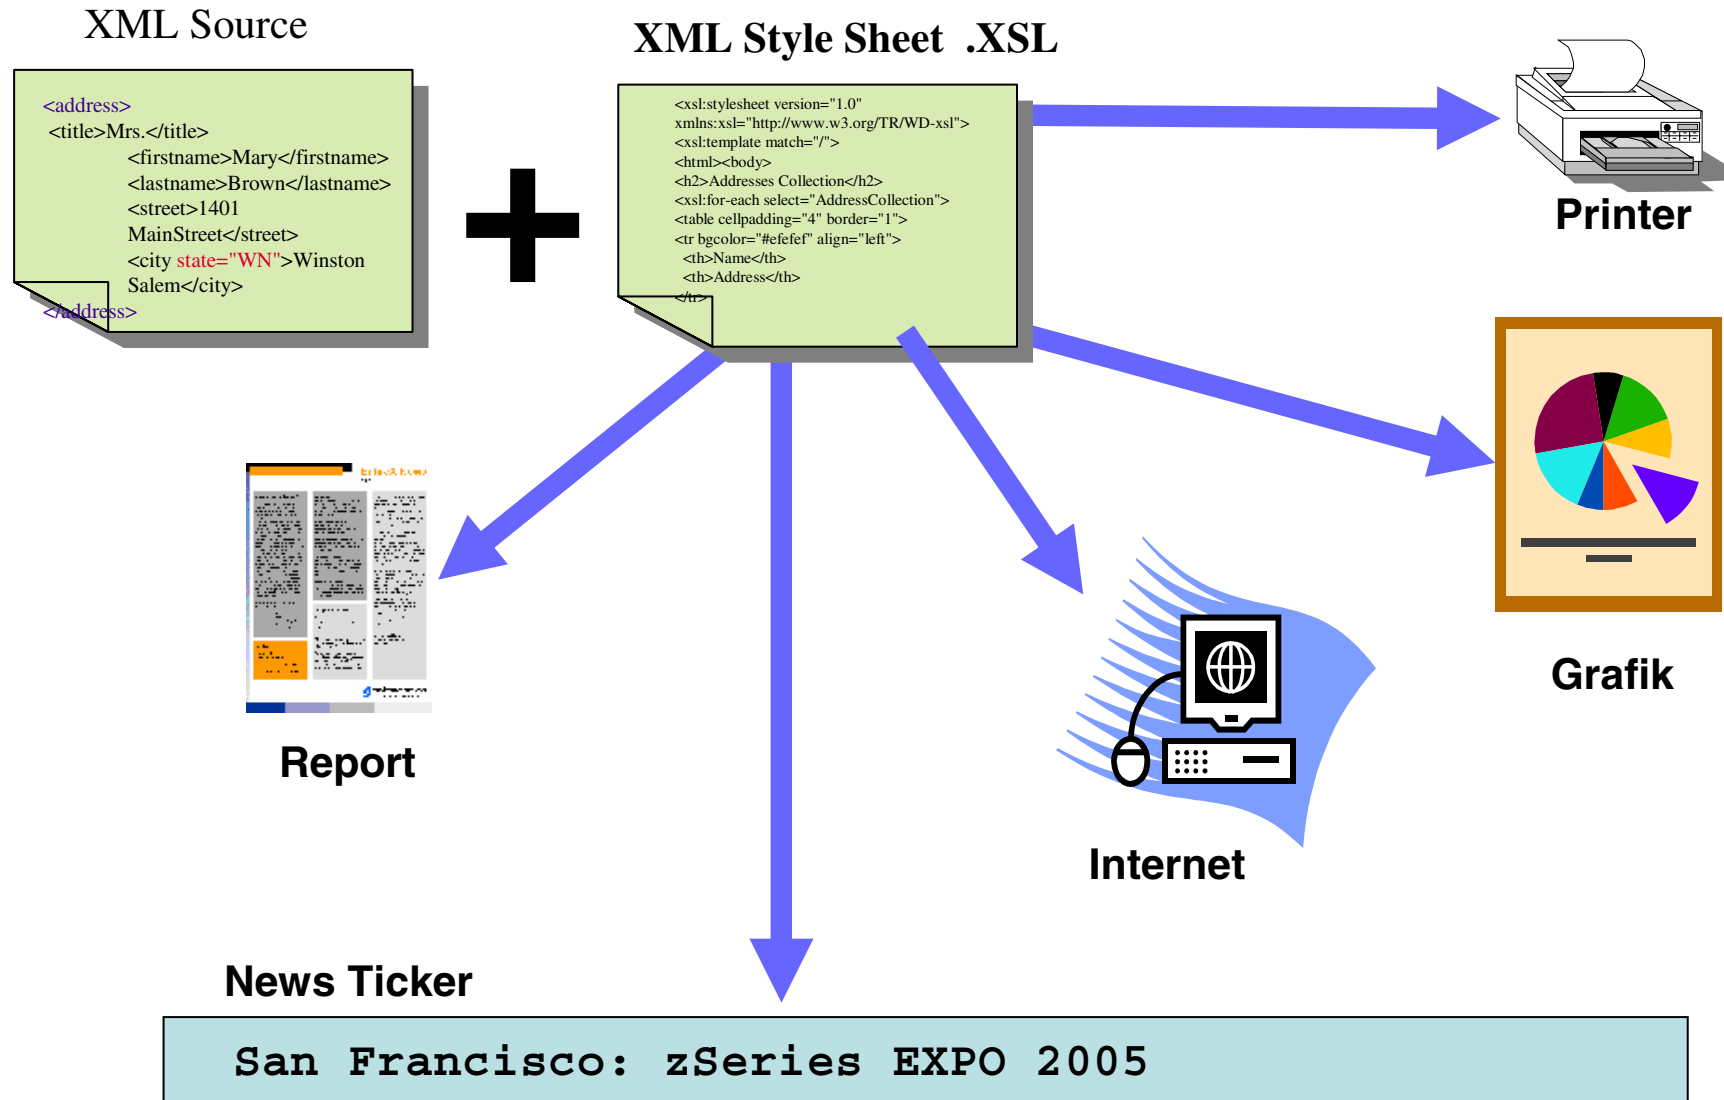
XML Source

<address>
<title>Mrs.</title>
<firstname>Mary</firstname>
<lastname>Brown</lastname>
<street>1401 MainStreet</street>
<city state="WN">Winston Salem</city>
</address>

+

XML Style Sheet .XSL

<xsl:stylesheet version="1.0"
xmlns:xsl="http://www.w3.org/TR/WD-xsl">
<xsl:template match="/">
<html><body>
<h2>Addresses Collection</h2>
<xsl:for-each select="AddressCollection">
<table cellpadding="4" border="1">
<tr bgcolor="#efefef" align="left">
<th>Name</th>
<th>Address</th>
</tr>

Printer

Grafik

Report

Internet

News Ticker

San Francisco: zSeries EXPO 2005